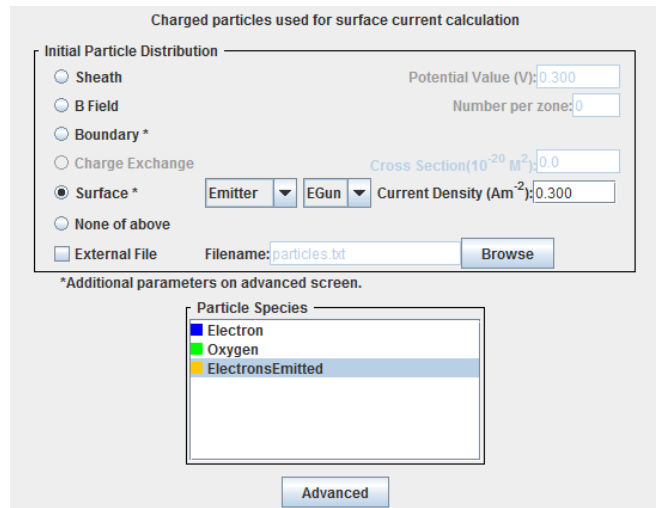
Charged particles used for surface current calculation

Initial Particle Distribution

Sheath

Potential Value (V): 0.300

B Field

Number per zone: 0

Boundary *

Charge Exchange

Cross Section($10^{-20}$ $M^2$): 0.0

Surface *

Emitter

EGun

Current Density ($Am^{-2}$): 0.300

None of above

External File

Filename: particles.txt

Browse

*Additional parameters on advanced screen.

Particle Species

Electron

Oxygen

ElectronsEmitted

Advanced